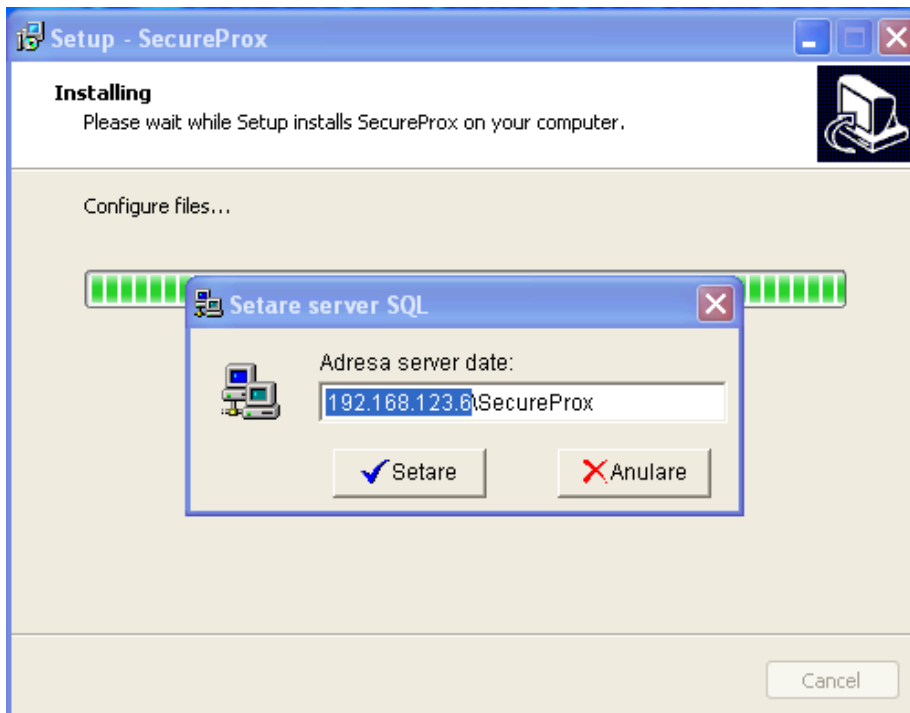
Setup - SecureProx

Installing
Please wait while Setup installs SecureProx on your computer.

Configure files...

Setare server SQL

Adresa server date:

192.168.123.6\SecureProx

Setare

Anulare

Cancel